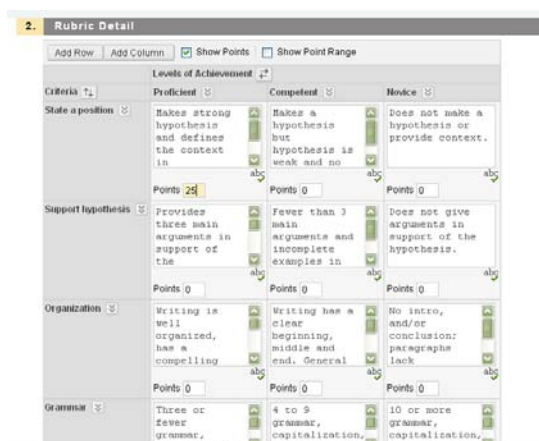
2. Rubric Detail

Add Row | Add Column | Show Points | Show Point Range

| Criteria | Proficient | Competent | Novice |
|---|---|---|---|
| | Levels of Achievement | | |
| State a position | Makes strong hypothesis and defines the context in<br>Points 25 | Makes a hypothesis but hypothesis is weak and no<br>Points 0 | Does not make a hypothesis or provide context.<br>Points 0 |
| Support hypothesis | Provides three main arguments in support of the<br>Points 0 | Fewer than 3 main arguments and incomplete examples in<br>Points 0 | Does not give arguments in support of the hypothesis.<br>Points 0 |
| Organization | Writing is well organized, has a compelling<br>Points 0 | Writing has a clear beginning, middle and end. General<br>Points 0 | No intro, and/or conclusion; paragraphs lack<br>Points 0 |
| Grammar | Three or fewer grammar, | 4 to 9 grammar, capitalization, | 10 or more grammar, capitalization, |